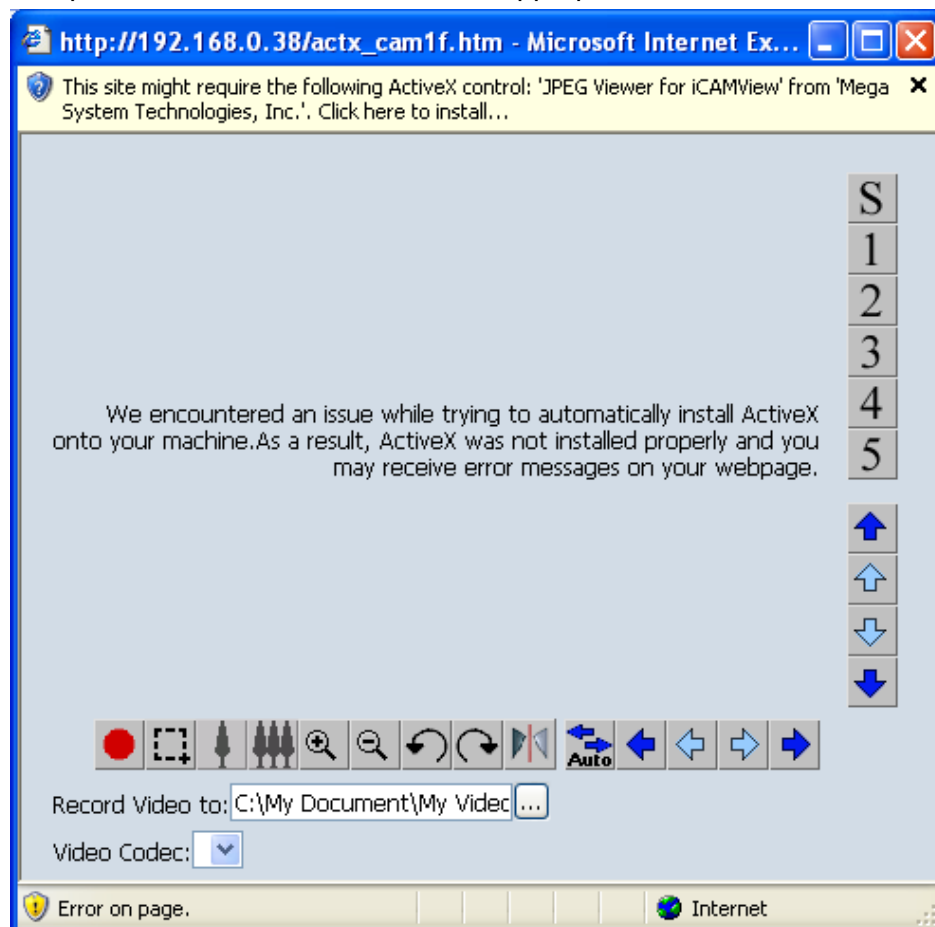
http://192.168.0.38/actx_cam1f.htm - Microsoft Internet Ex...

This site might require the following ActiveX control: 'JPEG Viewer for iCAMView' from 'Mega System Technologies, Inc.'. Click here to install...

S
1
2
3
4
5

We encountered an issue while trying to automatically install ActiveX onto your machine.As a result, ActiveX was not installed properly and you may receive error messages on your webpage.

Auto

Record Video to: C:\My Document\My Videc ...

Video Codec:

Error on page.

Internet